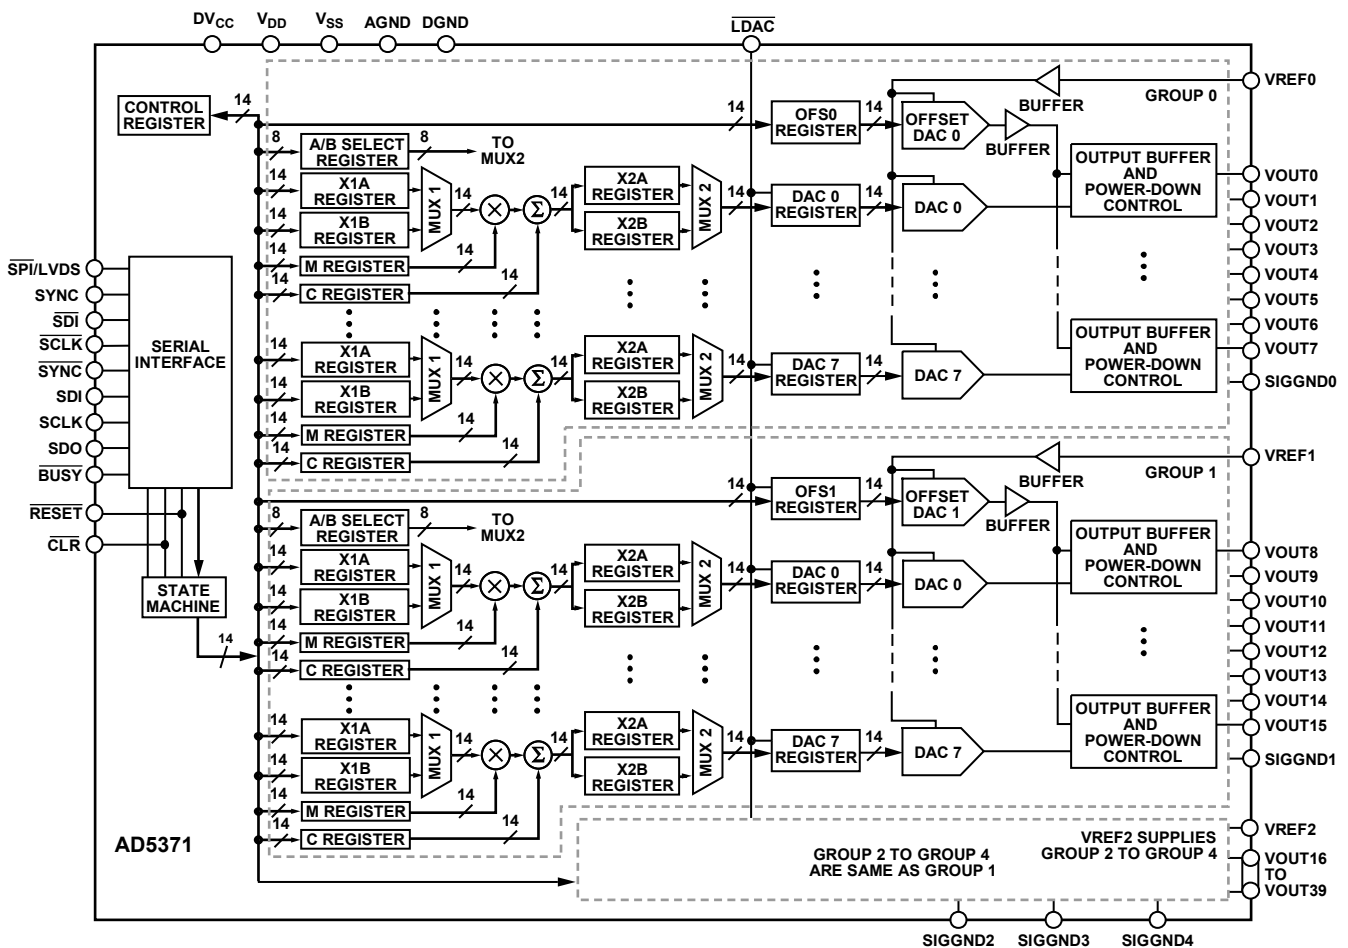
$DV_{CC}$ $V_{DD}$ $V_{SS}$ AGND DGND $\overline{LDAC}$

CONTROL REGISTER 14

GROUP 0

VREF0

BUFFER

14 OFS0 REGISTER 14 OFFSET DAC 0 BUFFER

8 A/B SELECT REGISTER 8 TO MUX2

14 X1A REGISTER MUX 1 14 14 X2A REGISTER MUX 2 14 DAC 0 REGISTER 14 DAC 0 OUTPUT BUFFER AND POWER-DOWN CONTROL

14 X1B REGISTER 14 X2B REGISTER

14 M REGISTER 14

14 C REGISTER 14

14 X1A REGISTER MUX 1 14 14 X2A REGISTER MUX 2 14 DAC 7 REGISTER 14 DAC 7 OUTPUT BUFFER AND POWER-DOWN CONTROL

14 X1B REGISTER 14 X2B REGISTER

14 M REGISTER 14

14 C REGISTER 14

VOUT0
VOUT1
VOUT2
VOUT3
VOUT4
VOUT5
VOUT6
VOUT7
SIGGND0

$\overline{SPI}$/LVDS
SYNC
$\overline{SDI}$
$\overline{SCLK}$
$\overline{SYNC}$
SDI
SCLK
SDO
$\overline{BUSY}$
$\overline{RESET}$
$\overline{CLR}$

SERIAL INTERFACE

STATE MACHINE 14

VREF1

GROUP 1

BUFFER

14 OFS1 REGISTER 14 OFFSET DAC 1 BUFFER

8 A/B SELECT REGISTER 8 TO MUX2

14 X1A REGISTER MUX 1 14 14 X2A REGISTER MUX 2 14 DAC 0 REGISTER 14 DAC 0 OUTPUT BUFFER AND POWER-DOWN CONTROL

14 X1B REGISTER 14 X2B REGISTER

14 M REGISTER 14

14 C REGISTER 14

14 X1A REGISTER MUX 1 14 14 X2A REGISTER MUX 2 14 DAC 7 REGISTER 14 DAC 7 OUTPUT BUFFER AND POWER-DOWN CONTROL

14 X1B REGISTER 14 X2B REGISTER

14 M REGISTER 14

14 C REGISTER 14

VOUT8
VOUT9
VOUT10
VOUT11
VOUT12
VOUT13
VOUT14
VOUT15
SIGGND1

AD5371

GROUP 2 TO GROUP 4 ARE SAME AS GROUP 1

VREF2 SUPPLIES GROUP 2 TO GROUP 4

VREF2
VOUT16 TO VOUT39

SIGGND2 SIGGND3 SIGGND4